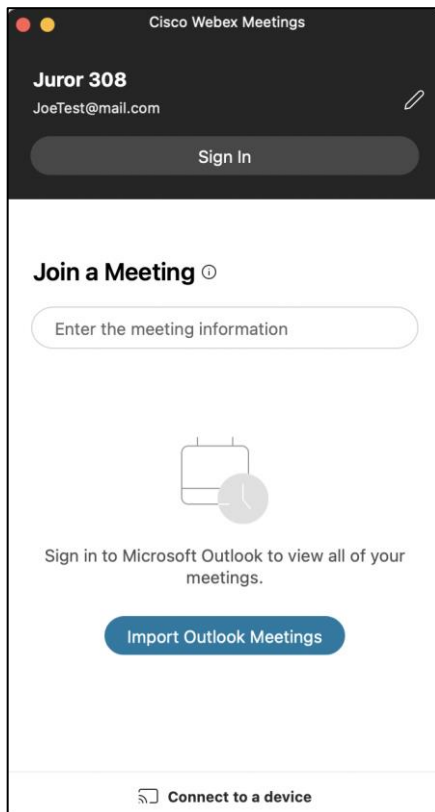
Cisco Webex Meetings

Juror 308

JoeTest@mail.com

Sign In

Join a Meeting

Enter the meeting information

Sign in to Microsoft Outlook to view all of your meetings.

Import Outlook Meetings

Connect to a device